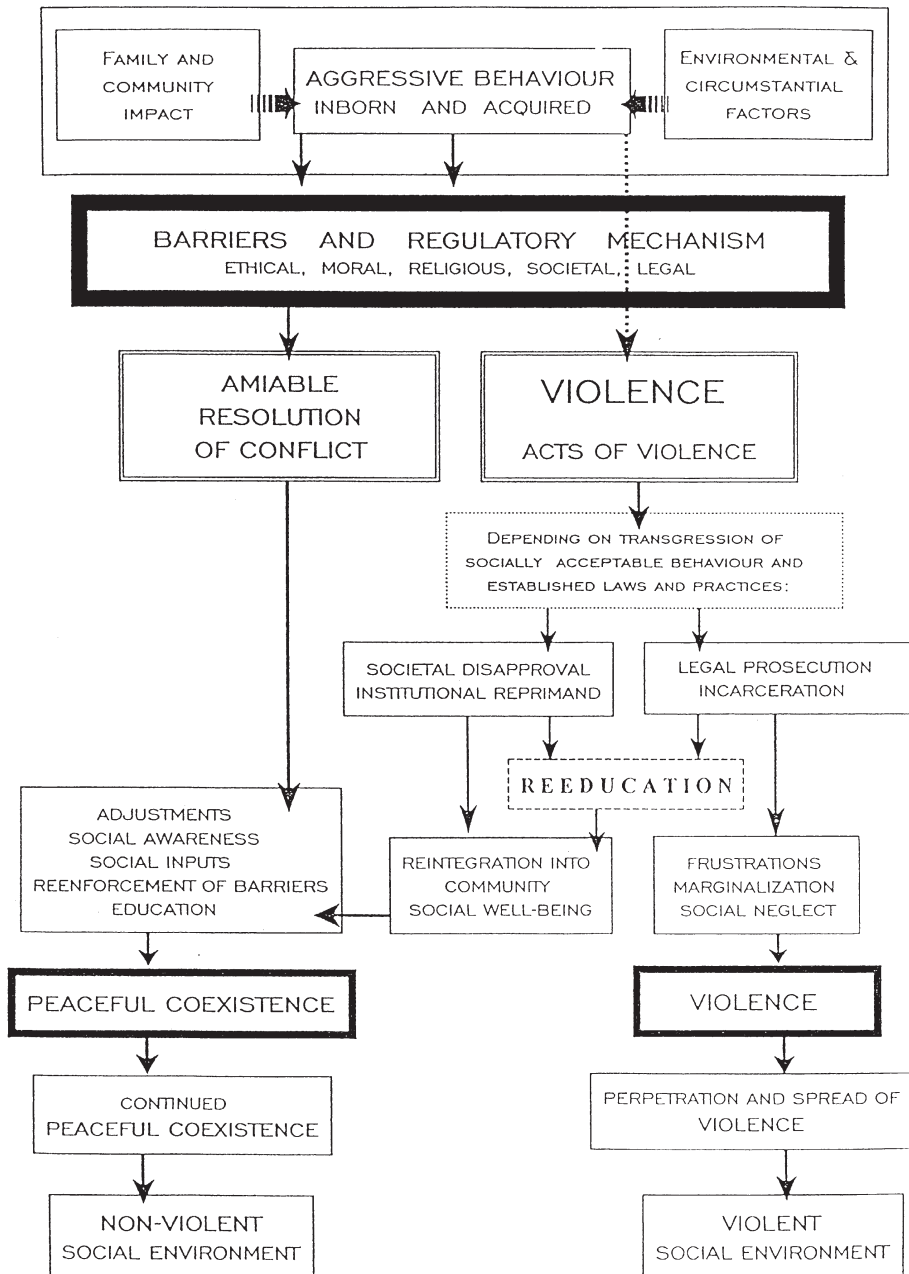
FAMILY AND COMMUNITY IMPACT

AGGRESSIVE BEHAVIOUR INBORN AND ACQUIRED

ENVIRONMENTAL & CIRCUMSTANTIAL FACTORS

BARRIERS AND REGULATORY MECHANISM
ETHICAL, MORAL, RELIGIOUS, SOCIETAL, LEGAL

AMIABLE RESOLUTION OF CONFLICT

VIOLENCE
ACTS OF VIOLENCE

DEPENDING ON TRANSGRESSION OF SOCIALLY ACCEPTABLE BEHAVIOUR AND ESTABLISHED LAWS AND PRACTICES:

SOCIETAL DISAPPROVAL
INSTITUTIONAL REPRIMAND

LEGAL PROSECUTION
INCARCERATION

REEDUCATION

ADJUSTMENTS
SOCIAL AWARENESS
SOCIAL INPUTS
REENFORCEMENT OF BARRIERS
EDUCATION

REINTEGRATION INTO COMMUNITY
SOCIAL WELL-BEING

FRUSTRATIONS
MARGINALIZATION
SOCIAL NEGLECT

PEACEFUL COEXISTENCE

VIOLENCE

CONTINUED PEACEFUL COEXISTENCE

PERPETRATION AND SPREAD OF VIOLENCE

NON-VIOLENT SOCIAL ENVIRONMENT

VIOLENT SOCIAL ENVIRONMENT